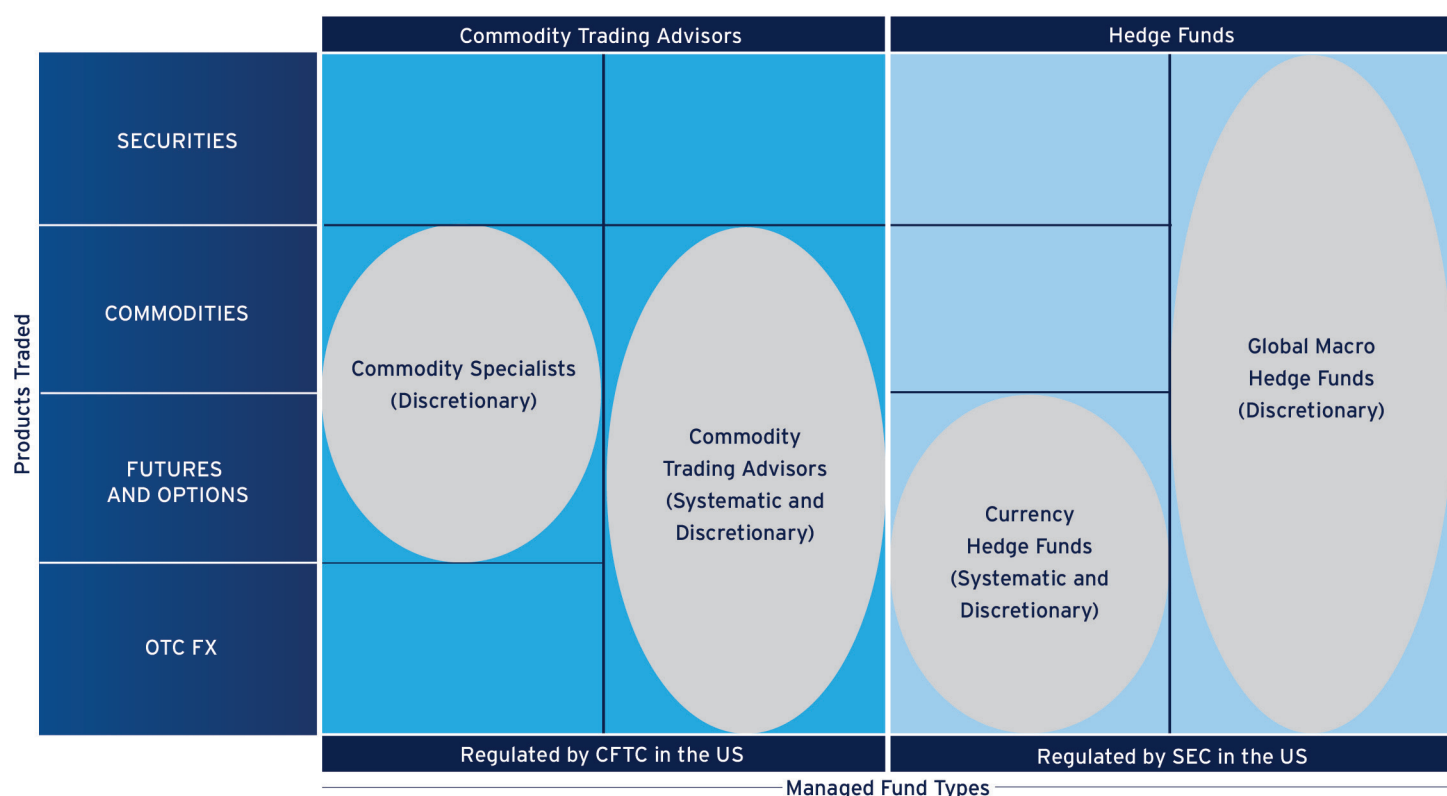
Commodity Trading Advisors

Hedge Funds

Products Traded

SECURITIES

COMMODITIES

FUTURES AND OPTIONS

OTC FX

Commodity Specialists (Discretionary)

Commodity Trading Advisors (Systematic and Discretionary)

Currency Hedge Funds (Systematic and Discretionary)

Global Macro Hedge Funds (Discretionary)

Regulated by CFTC in the US

Regulated by SEC in the US

Managed Fund Types